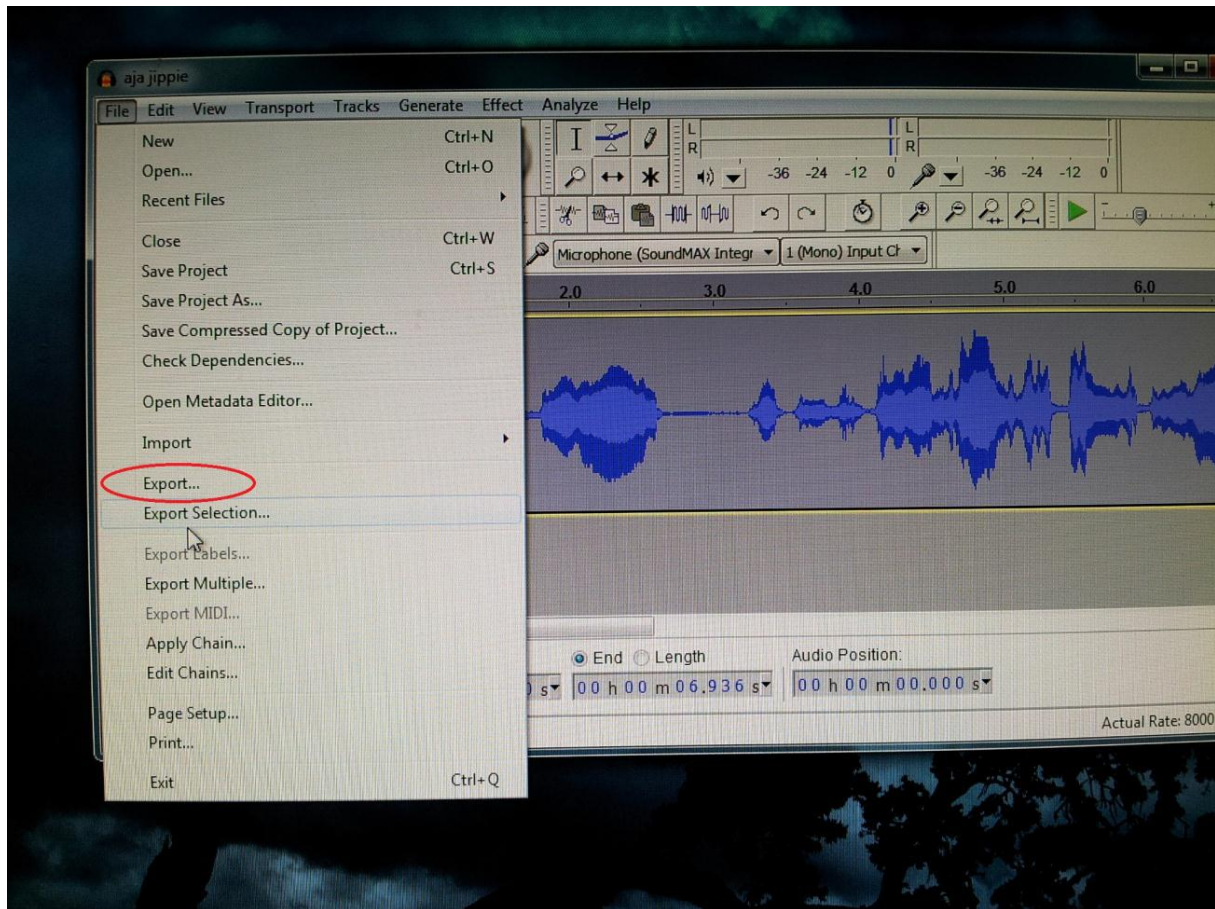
aja jippie

File Edit View Transport Tracks Generate Effect Analyze Help

New Ctrl+N
Open... Ctrl+O
Recent Files
Close Ctrl+W
Save Project Ctrl+S
Save Project As...
Save Compressed Copy of Project...
Check Dependencies...
Open Metadata Editor...
Import
Export...
Export Selection...
Export Labels...
Export Multiple...
Export MIDI...
Apply Chain...
Edit Chains...
Page Setup...
Print...
Exit Ctrl+Q

L
R
L
R
-36 -24 -12 0
-36 -24 -12 0

Microphone (SoundMAX Integr
1 (Mono) Input Ch

2.0
3.0
4.0
5.0
6.0

End Length
Audio Position:
s
00 h 00 m 06.936 s
00 h 00 m 00.000 s

Actual Rate: 8000